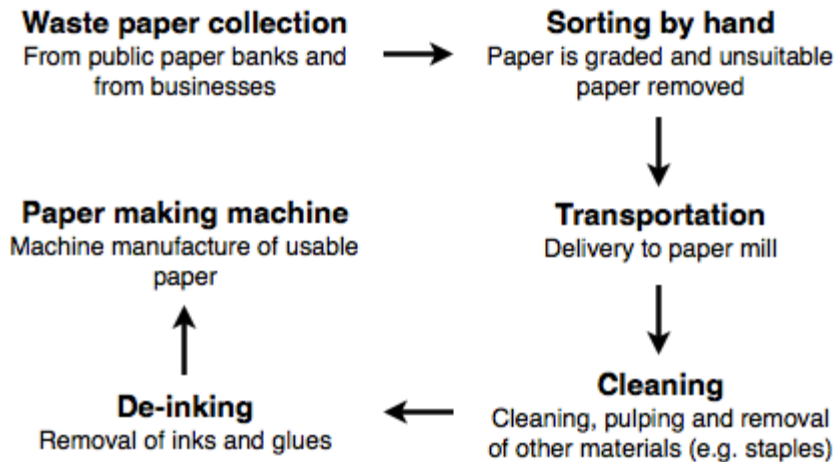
Waste paper collection
From public paper banks and from businesses

Sorting by hand
Paper is graded and unsuitable paper removed

Transportation
Delivery to paper mill

Cleaning
Cleaning, pulping and removal of other materials (e.g. staples)

De-inking
Removal of inks and glues

Paper making machine
Machine manufacture of usable paper